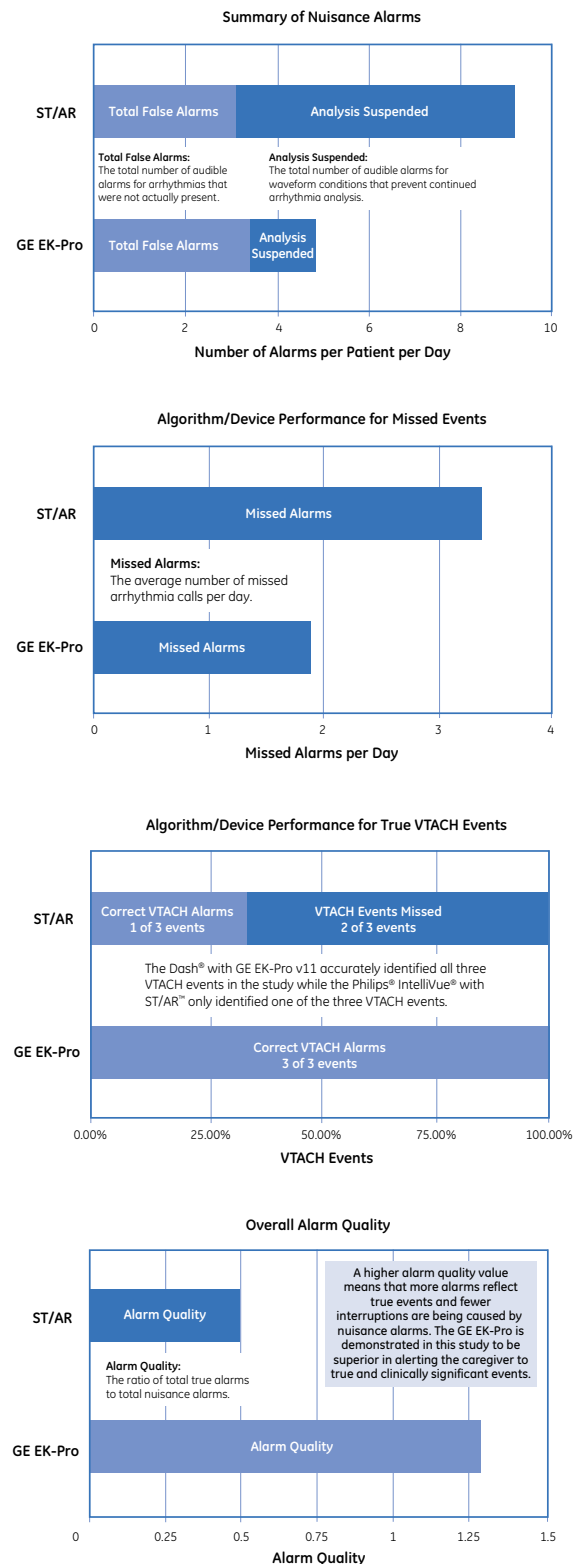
Summary of Nuisance Alarms

ST/AR

Total False Alarms

Analysis Suspended

Total False Alarms:
The total number of audible alarms for arrhythmias that were not actually present.

Analysis Suspended:
The total number of audible alarms for waveform conditions that prevent continued arrhythmia analysis.

GE EK-Pro

Total False Alarms

Analysis Suspended

0 2 4 6 8 10

Number of Alarms per Patient per Day

Algorithm/Device Performance for Missed Events

ST/AR

Missed Alarms

Missed Alarms:
The average number of missed arrhythmia calls per day.

GE EK-Pro

Missed Alarms

0 1 2 3 4

Missed Alarms per Day

Algorithm/Device Performance for True VTACH Events

ST/AR

Correct VTACH Alarms
1 of 3 events

VTACH Events Missed
2 of 3 events

The Dash® with GE EK-Pro v11 accurately identified all three VTACH events in the study while the Philips® IntelliVue® with ST/AR™ only identified one of the three VTACH events.

GE EK-Pro

Correct VTACH Alarms
3 of 3 events

0.00% 25.00% 50.00% 75.00% 100.00%

VTACH Events

Overall Alarm Quality

ST/AR

Alarm Quality

A higher alarm quality value means that more alarms reflect true events and fewer interruptions are being caused by nuisance alarms. The GE EK-Pro is demonstrated in this study to be superior in alerting the caregiver to true and clinically significant events.

Alarm Quality:
The ratio of total true alarms to total nuisance alarms.

GE EK-Pro

Alarm Quality

0 0.25 0.5 0.75 1 1.25 1.5

Alarm Quality